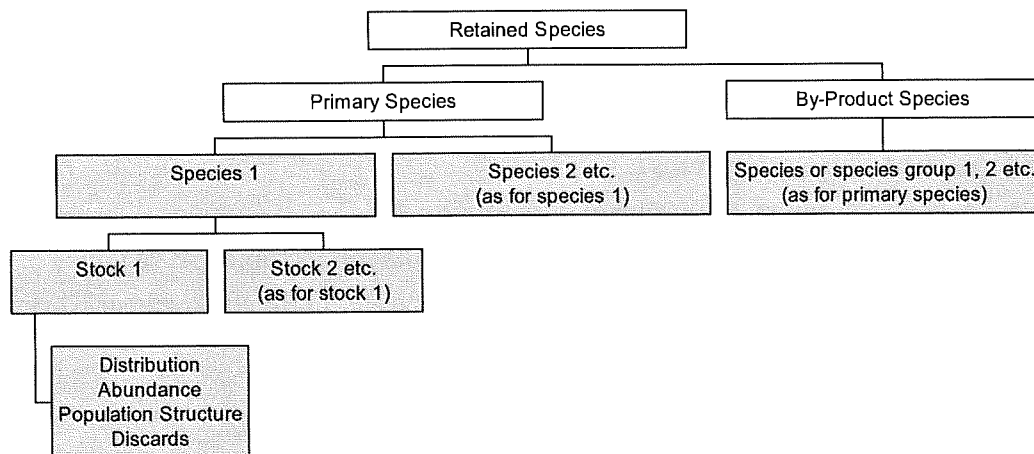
Retained Species

Primary Species

By-Product Species

Species 1

Species 2 etc. (as for species 1)

Species or species group 1, 2 etc. (as for primary species)

Stock 1

Stock 2 etc. (as for stock 1)

Distribution
Abundance
Population Structure
Discards